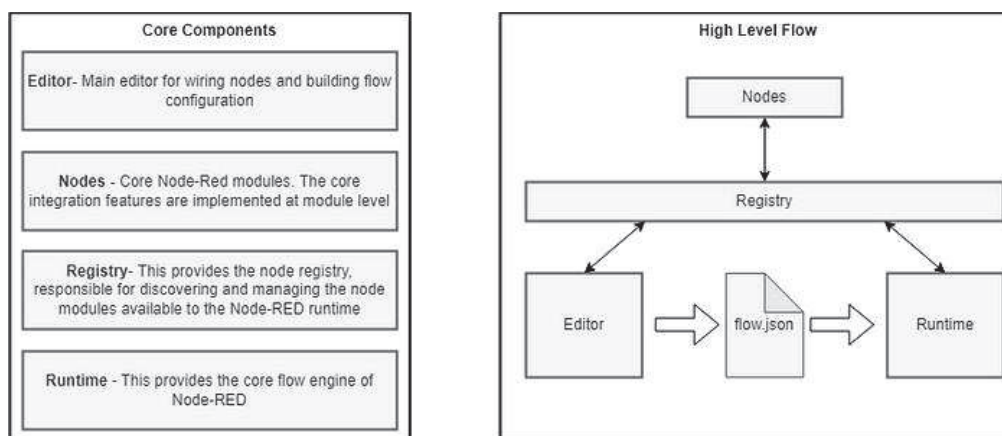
Core Components

Editor- Main editor for wiring nodes and building flow configuration

Nodes - Core Node-Red modules. The core integration features are implemented at module level

Registry- This provides the node registry, responsible for discovering and managing the node modules available to the Node-RED runtime

Runtime - This provides the core flow engine of Node-RED

High Level Flow

Nodes

Registry

Editor

flow.json

Runtime